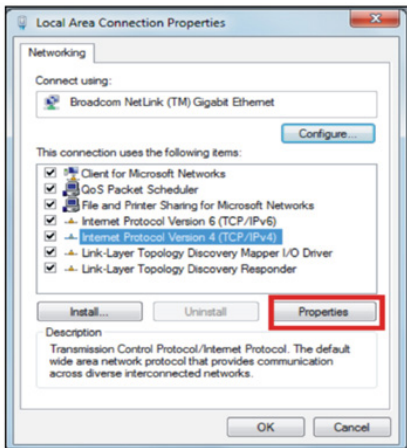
Local Area Connection Properties

Networking

Connect using:

Broadcom NetLink (TM) Gigabit Ethernet

Configure...

This connection uses the following items:

Client for Microsoft Networks
QoS Packet Scheduler
File and Printer Sharing for Microsoft Networks
Internet Protocol Version 6 (TCP/IPv6)
Internet Protocol Version 4 (TCP/IPv4)
Link-Layer Topology Discovery Mapper I/O Driver
Link-Layer Topology Discovery Responder

Install...
Uninstall
Properties

Description

Transmission Control Protocol/Internet Protocol. The default wide area network protocol that provides communication across diverse interconnected networks.

OK
Cancel